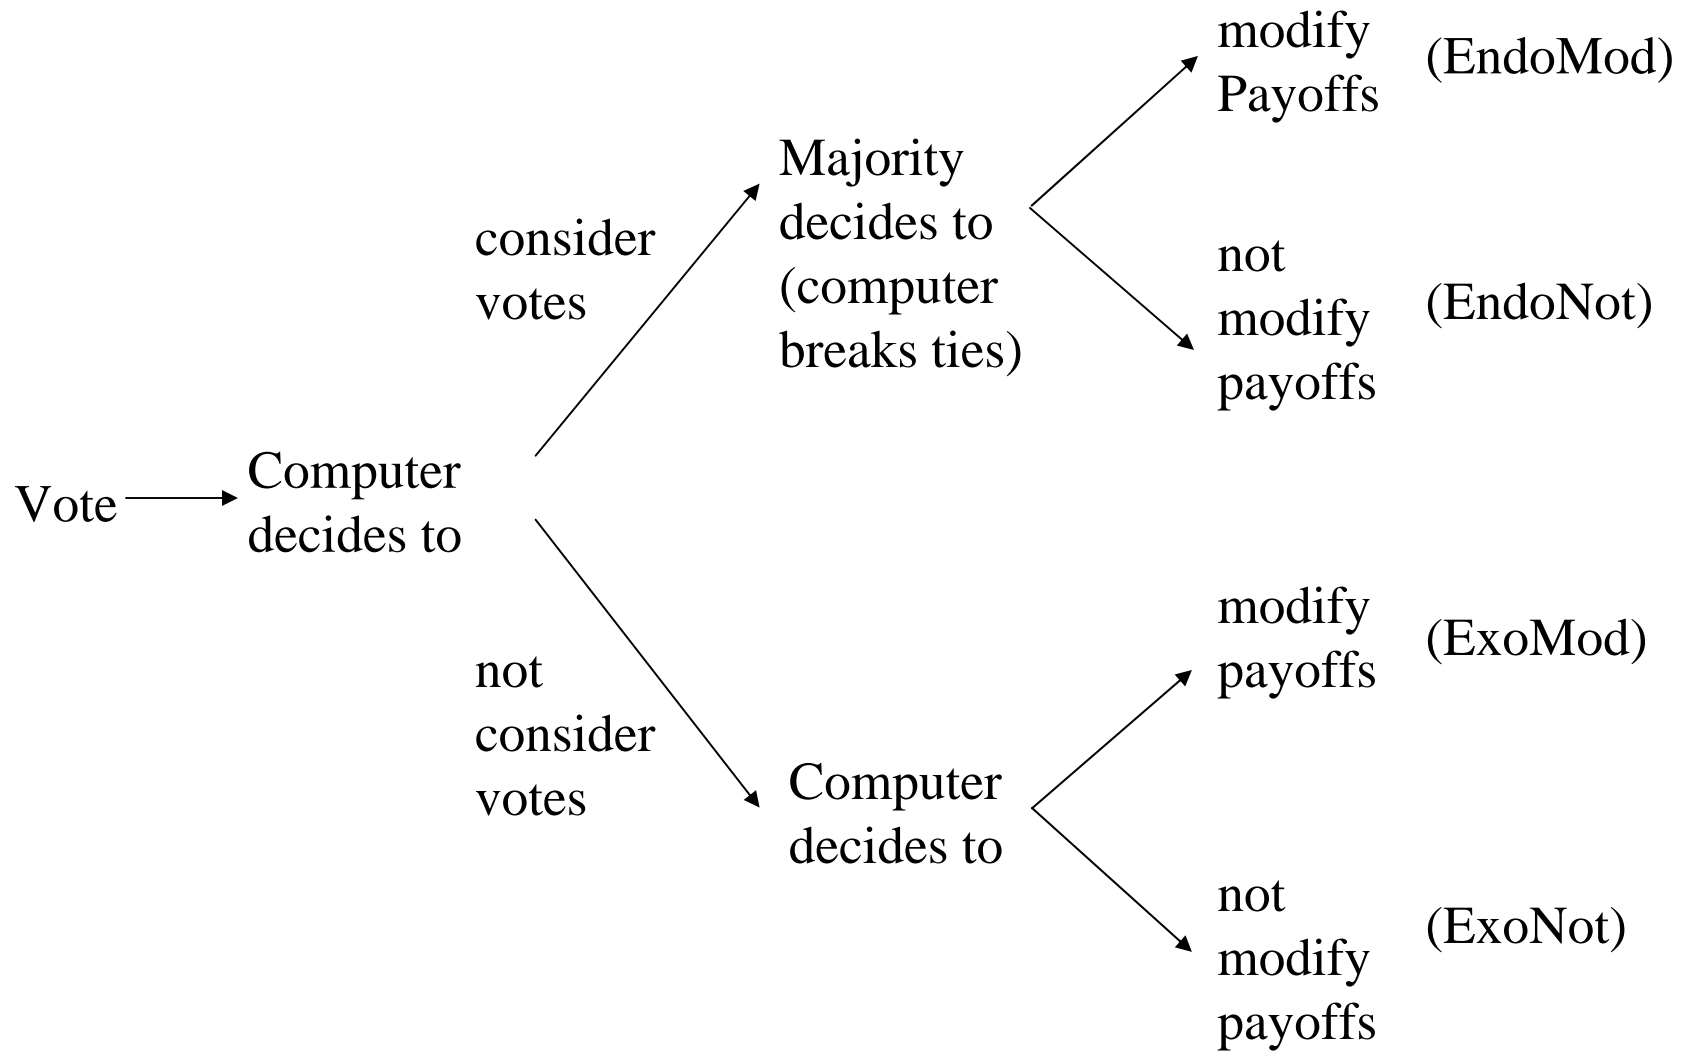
Vote

Computer decides to

consider votes

Majority decides to (computer breaks ties)

modify Payoffs (EndoMod)

not modify payoffs (EndoNot)

not consider votes

Computer decides to

modify payoffs (ExoMod)

not modify payoffs (ExoNot)